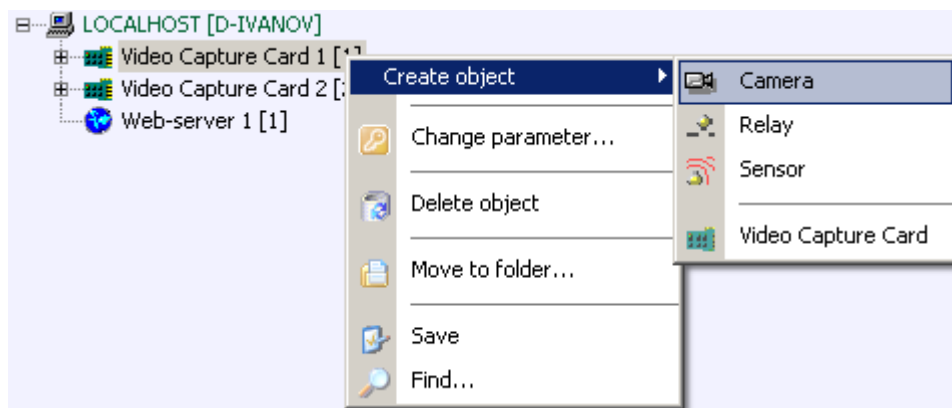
LOCALHOST [D-IVANOV]
Video Capture Card 1 [1]
Video Capture Card 2 [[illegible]
Web-server 1 [1]

Create object
Change parameter...
Delete object
Move to folder...
Save
Find...

Camera
Relay
Sensor
Video Capture Card